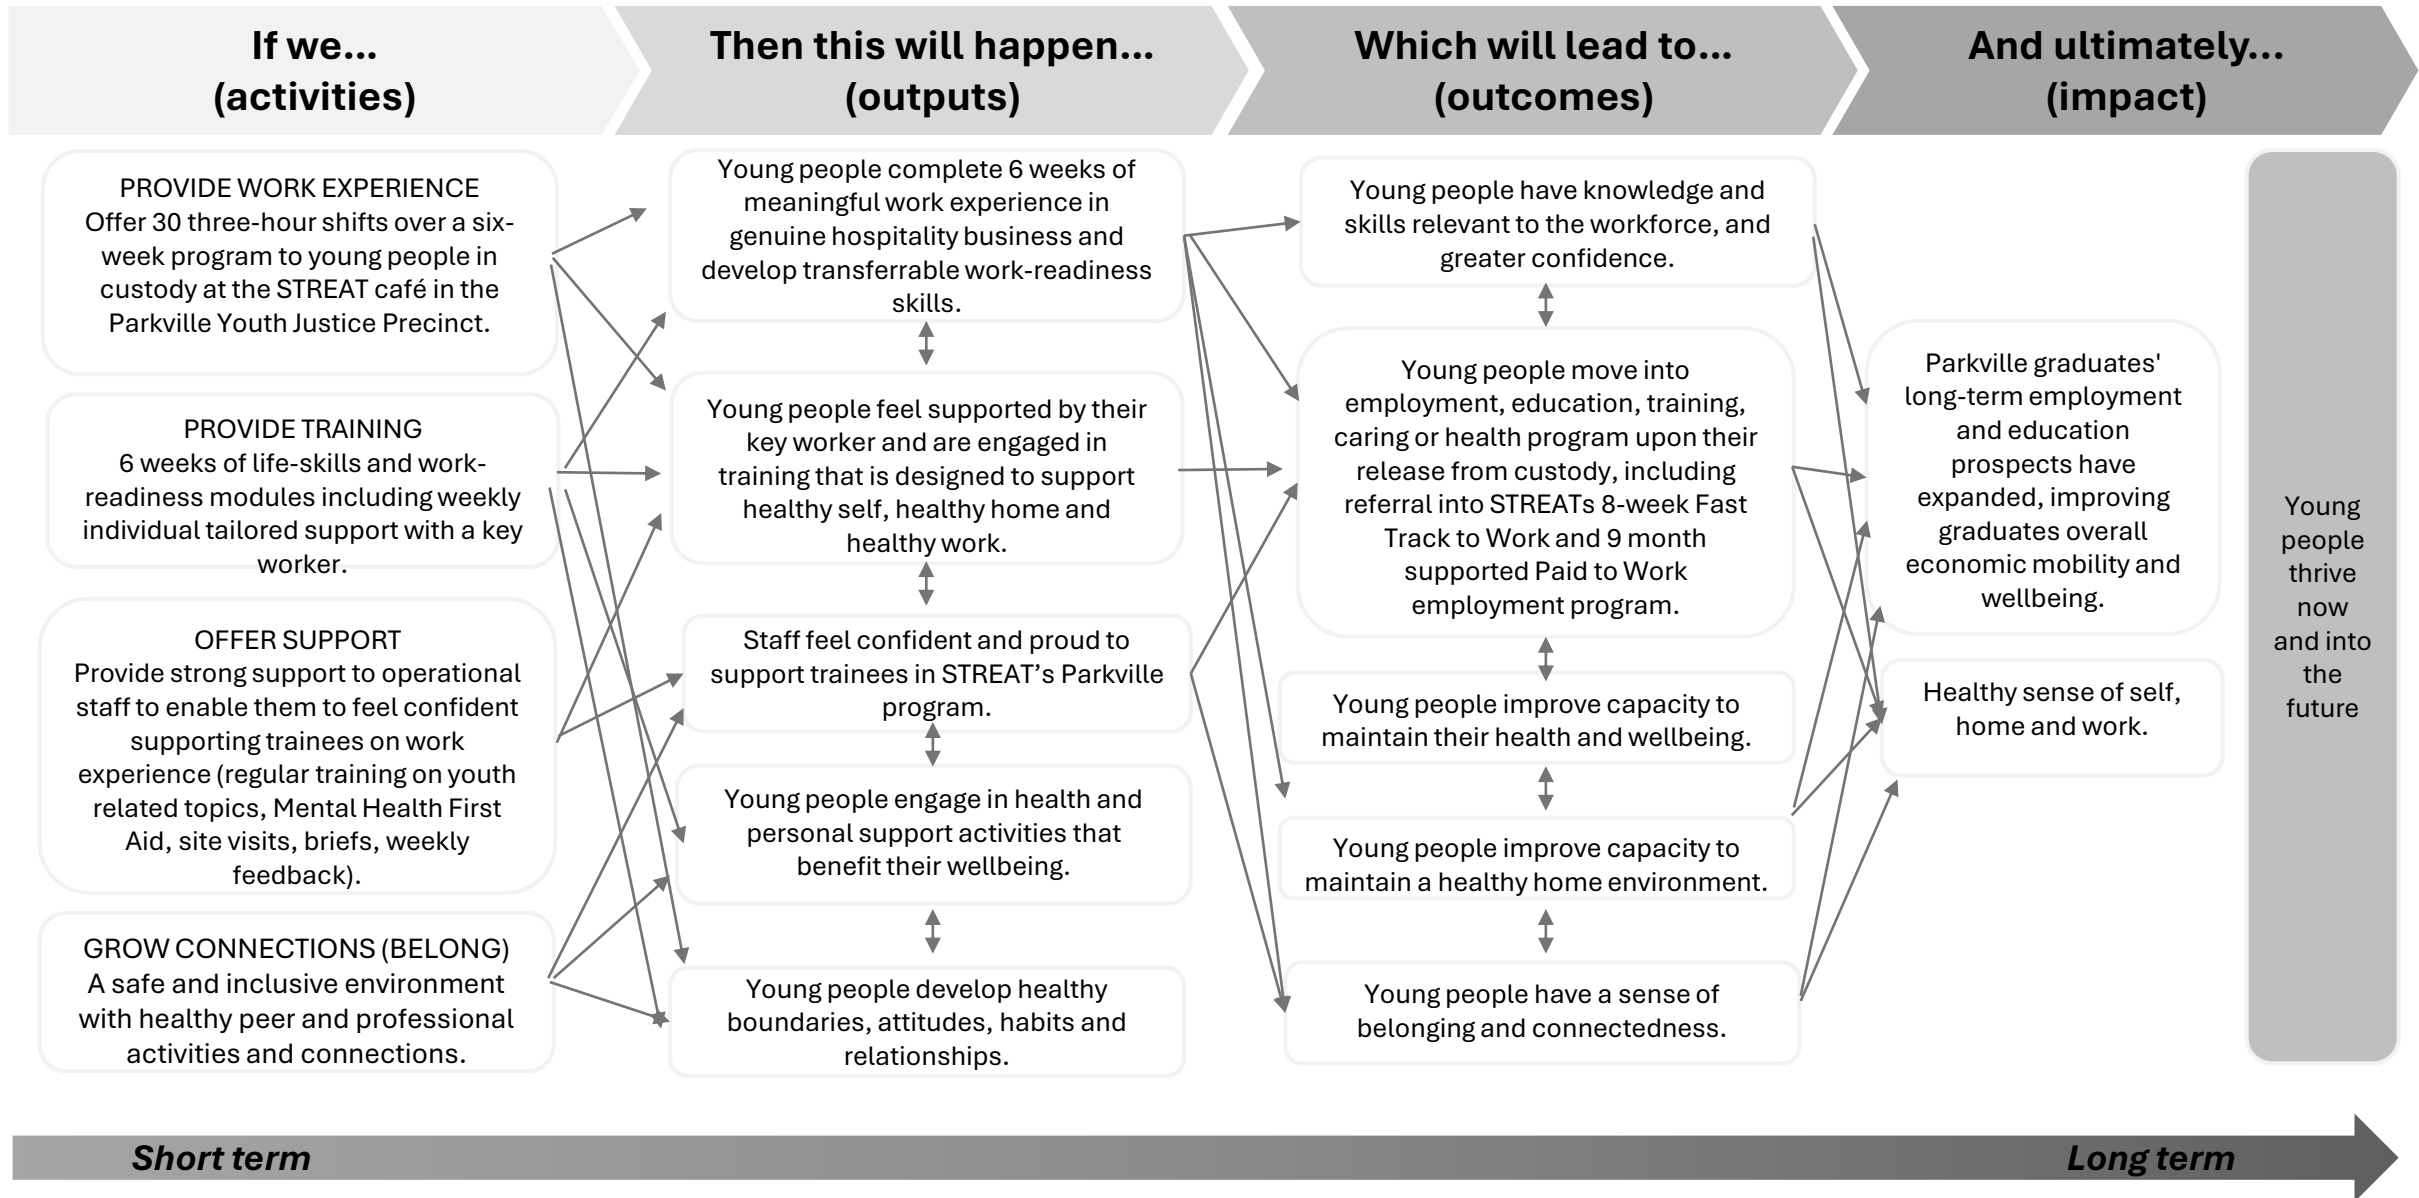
If we...
(activities)

Then this will happen...
(outputs)

Which will lead to...
(outcomes)

And ultimately...
(impact)

PROVIDE WORK EXPERIENCE
Offer 30 three-hour shifts over a six-week program to young people in custody at the STREAT café in the Parkville Youth Justice Precinct.

PROVIDE TRAINING
6 weeks of life-skills and work-readiness modules including weekly individual tailored support with a key worker.

OFFER SUPPORT
Provide strong support to operational staff to enable them to feel confident supporting trainees on work experience (regular training on youth related topics, Mental Health First Aid, site visits, briefs, weekly feedback).

GROW CONNECTIONS (BELONG)
A safe and inclusive environment with healthy peer and professional activities and connections.

Young people complete 6 weeks of meaningful work experience in genuine hospitality business and develop transferrable work-readiness skills.

Young people feel supported by their key worker and are engaged in training that is designed to support healthy self, healthy home and healthy work.

Staff feel confident and proud to support trainees in STREAT's Parkville program.

Young people engage in health and personal support activities that benefit their wellbeing.

Young people develop healthy boundaries, attitudes, habits and relationships.

Young people have knowledge and skills relevant to the workforce, and greater confidence.

Young people move into employment, education, training, caring or health program upon their release from custody, including referral into STREATs 8-week Fast Track to Work and 9 month supported Paid to Work employment program.

Young people improve capacity to maintain their health and wellbeing.

Young people improve capacity to maintain a healthy home environment.

Young people have a sense of belonging and connectedness.

Parkville graduates' long-term employment and education prospects have expanded, improving graduates overall economic mobility and wellbeing.

Healthy sense of self, home and work.

Young people thrive now and into the future

Short term

Long term